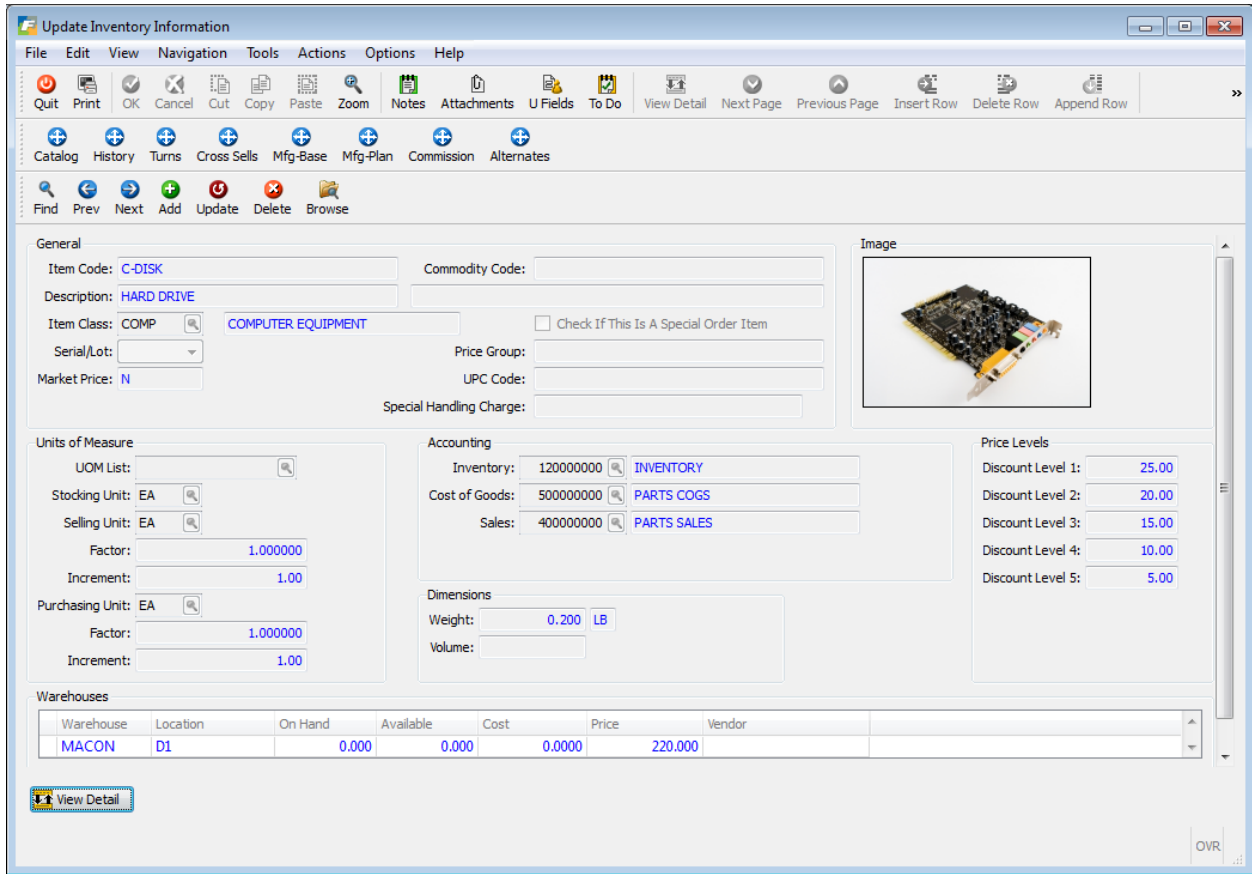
Update Inventory Information

File Edit View Navigation Tools Actions Options Help

Quit Print OK Cancel Cut Copy Paste Zoom Notes Attachments U Fields To Do View Detail Next Page Previous Page Insert Row Delete Row Append Row »

Catalog History Turns Cross Sells Mfg-Base Mfg-Plan Commission Alternates

Find Prev Next Add Update Delete Browse

General

Item Code: C-DISK
Commodity Code:
Description: HARD DRIVE
Item Class: COMP COMPUTER EQUIPMENT
Check If This Is A Special Order Item
Serial/Lot:
Price Group:
Market Price: N
UPC Code:
Special Handling Charge:

Image

Units of Measure

UOM List:
Stocking Unit: EA
Selling Unit: EA
Factor: 1.000000
Increment: 1.00
Purchasing Unit: EA
Factor: 1.000000
Increment: 1.00

Accounting

Inventory: 120000000 INVENTORY
Cost of Goods: 500000000 PARTS COGS
Sales: 400000000 PARTS SALES

Dimensions

Weight: 0.200 LB
Volume:

Price Levels

Discount Level 1: 25.00
Discount Level 2: 20.00
Discount Level 3: 15.00
Discount Level 4: 10.00
Discount Level 5: 5.00

Warehouses

| Warehouse | Location | On Hand | Available | Cost | Price | Vendor |
|---|---|---|---|---|---|---|
| MACON | D1 | 0.000 | 0.000 | 0.0000 | 220.000 | |

View Detail

OVR